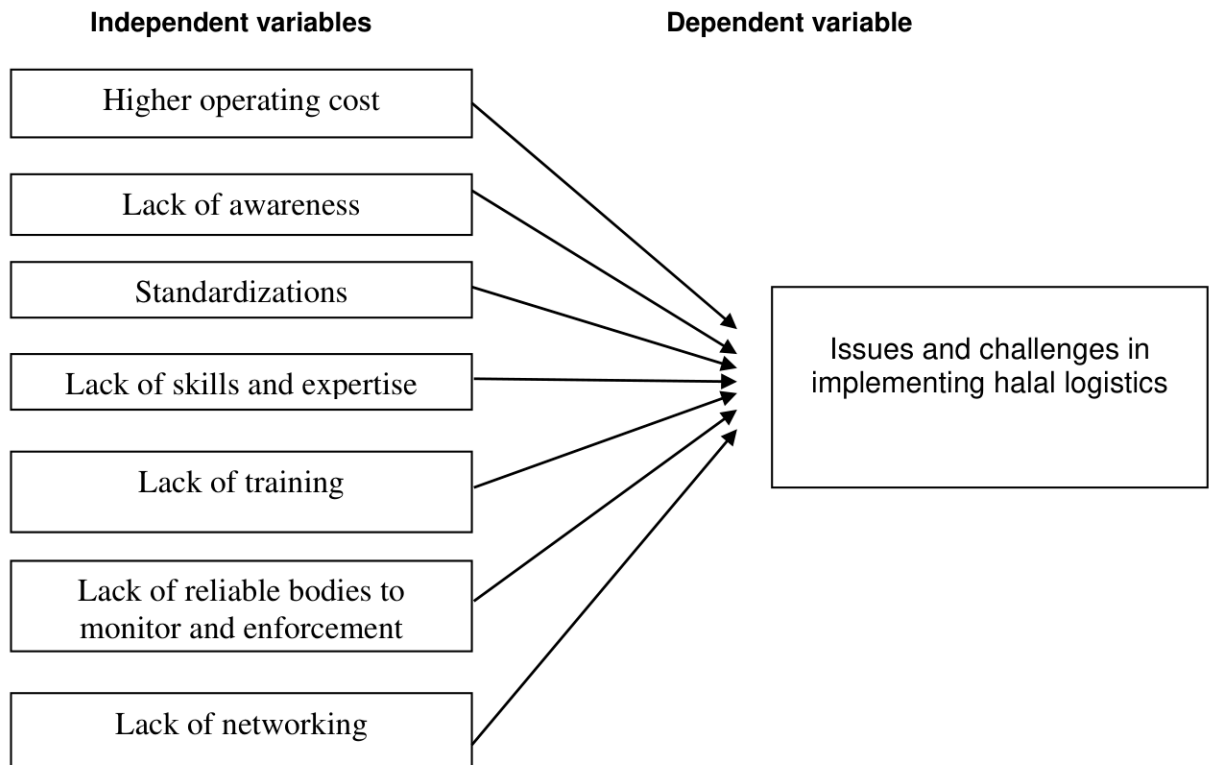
Independent variables

Dependent variable

Higher operating cost

Lack of awareness

Standardizations

Lack of skills and expertise

Lack of training

Lack of reliable bodies to monitor and enforcement

Lack of networking

Issues and challenges in implementing halal logistics